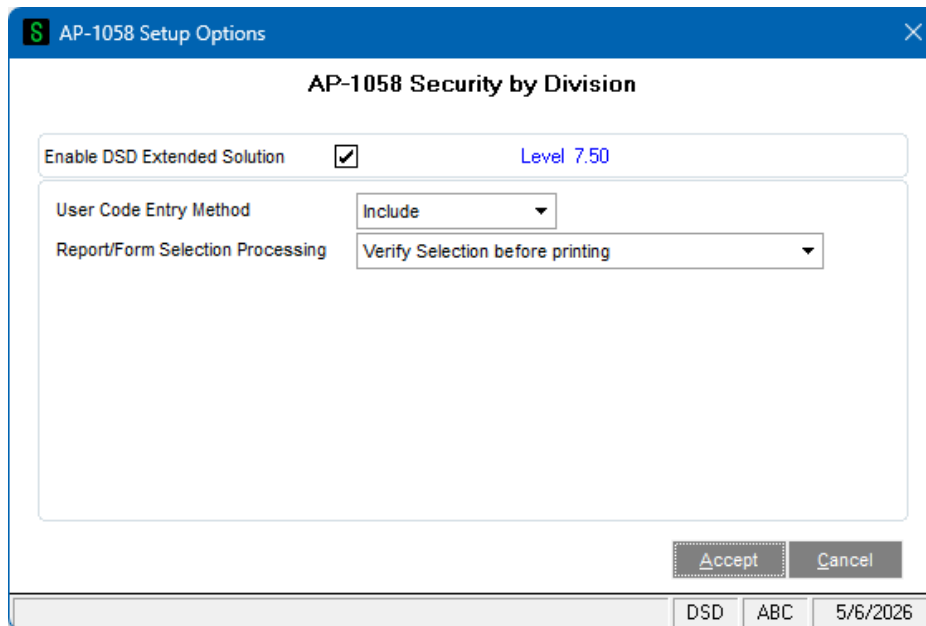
S AP-1058 Setup Options

AP-1058 Security by Division

Enable DSD Extended Solution ✓ Level 7.50

User Code Entry Method Include

Report/Form Selection Processing Verify Selection before printing

Accept Cancel

DSD ABC 5/6/2026